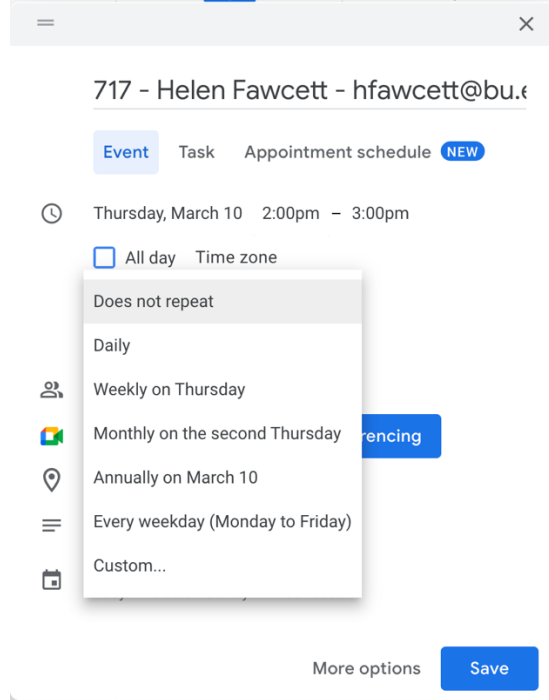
717 - Helen Fawcett - hfawcett@bu.e

Event Task Appointment schedule NEW

Thursday, March 10 2:00pm – 3:00pm

All day Time zone

Does not repeat
Daily
Weekly on Thursday
Monthly on the second Thursday
Annually on March 10
Every weekday (Monday to Friday)
Custom...

rencing

More options Save